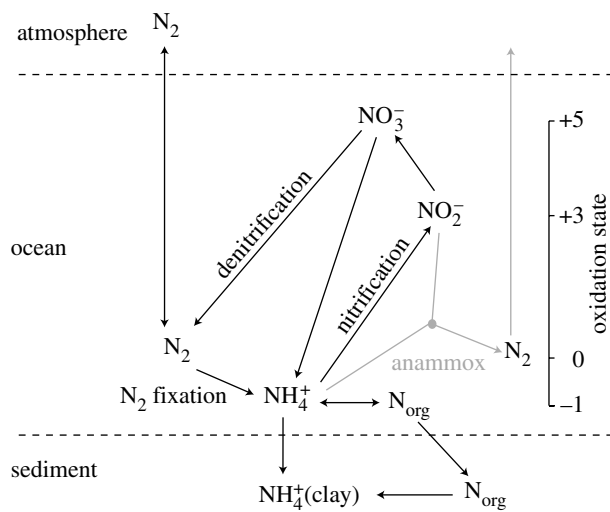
atmosphere

$N_2$

$NO_3^-$

+5

denitrification

$NO_2^-$

+3

oxidation state

ocean

nitrification

$N_2$

anammox

$N_2$

0

$N_2$ fixation

$NH_4^+$

$N_{org}$

−1

sediment

$NH_4^+$(clay)

$N_{org}$